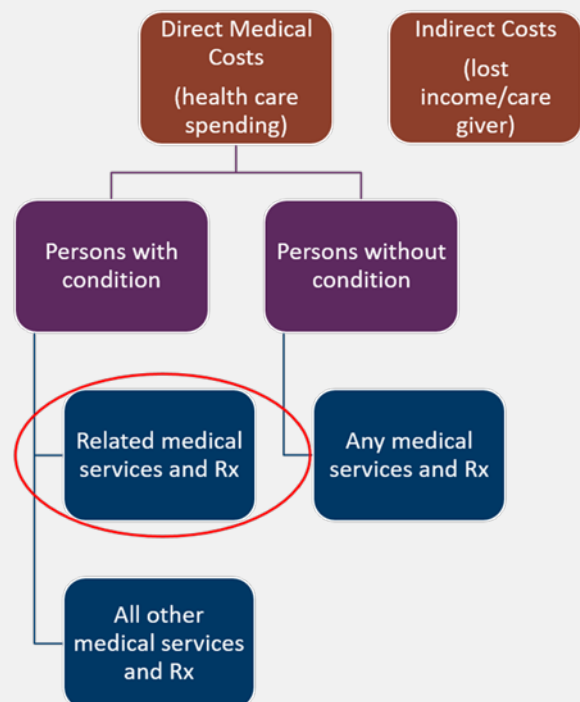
Direct Medical Costs
(health care spending)

Indirect Costs
(lost income/care giver)

Persons with condition

Persons without condition

Related medical services and Rx

Any medical services and Rx

All other medical services and Rx